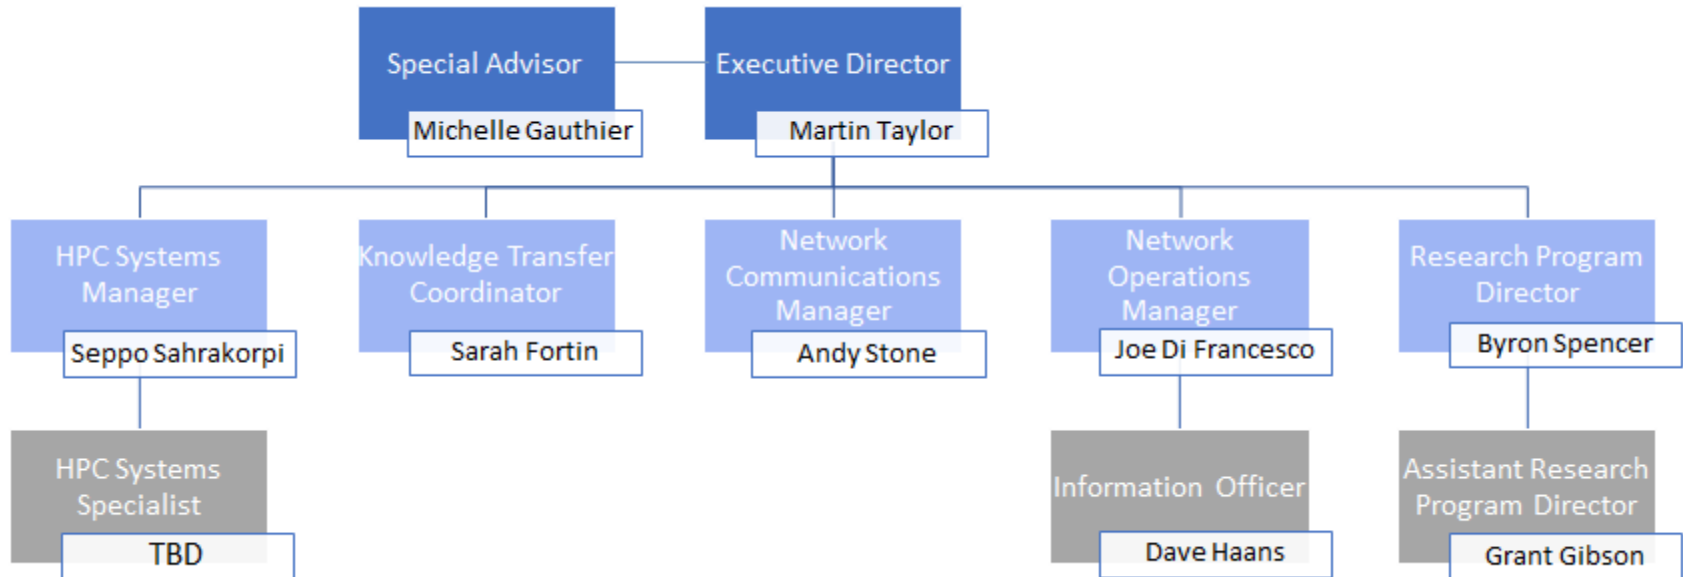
Special Advisor
Michelle Gauthier

Executive Director
Martin Taylor

HPC Systems Manager
Seppo Sahrakorpi

Knowledge Transfer Coordinator
Sarah Fortin

Network Communications Manager
Andy Stone

Network Operations Manager
Joe Di Francesco

Research Program Director
Byron Spencer

HPC Systems Specialist
TBD

Information Officer
Dave Haans

Assistant Research Program Director
Grant Gibson